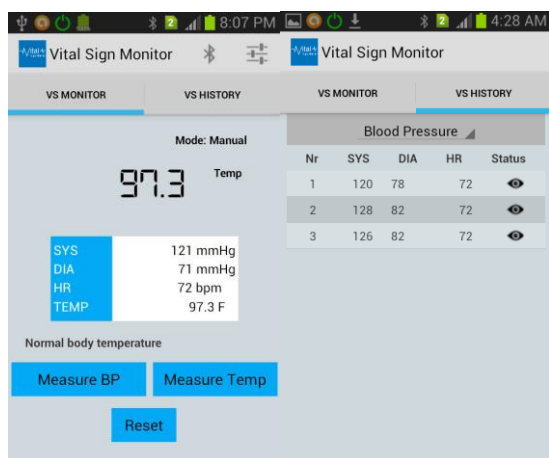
2 8:07 PM

Vital Sign Monitor

VS MONITOR

VS HISTORY

Mode: Manual

97.3

Temp

| SYS | 121 mmHg |
|---|---|
| DIA | 71 mmHg |
| HR | 72 bpm |
| TEMP | 97.3 F |

Normal body temperature

Measure BP

Measure Temp

Reset

2 4:28 AM

Vital Sign Monitor

VS MONITOR

VS HISTORY

Blood Pressure

| Nr | SYS | DIA | HR | Status |
|---|---|---|---|---|
| 1 | 120 | 78 | 72 | |
| 2 | 128 | 82 | 72 | |
| 3 | 126 | 82 | 72 | |